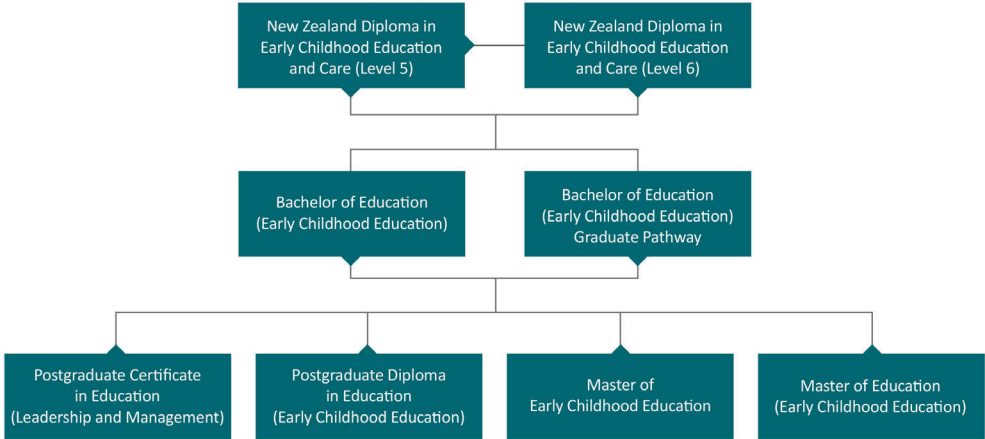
New Zealand Diploma in Early Childhood Education and Care (Level 5)

New Zealand Diploma in Early Childhood Education and Care (Level 6)

Bachelor of Education (Early Childhood Education)

Bachelor of Education (Early Childhood Education) Graduate Pathway

Postgraduate Certificate in Education (Leadership and Management)

Postgraduate Diploma in Education (Early Childhood Education)

Master of Early Childhood Education

Master of Education (Early Childhood Education)